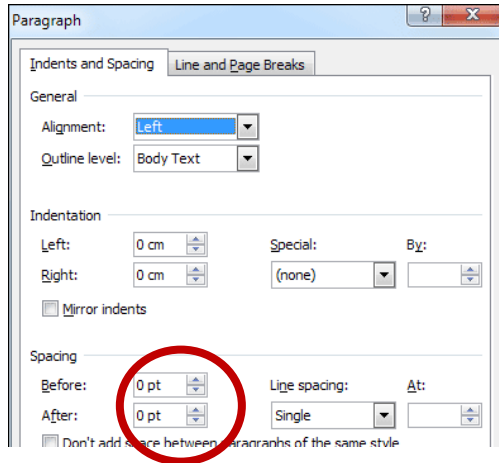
Paragraph

?

Indents and Spacing

Line and Page Breaks

General

Alignment: Left

Outline level: Body Text

Indentation

Left: 0 cm

Right: 0 cm

Special:

(none)

By:

Mirror indents

Spacing

Before: 0 pt

After: 0 pt

Line spacing:

Single

At:

Don't add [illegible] between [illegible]aragraphs of the same style